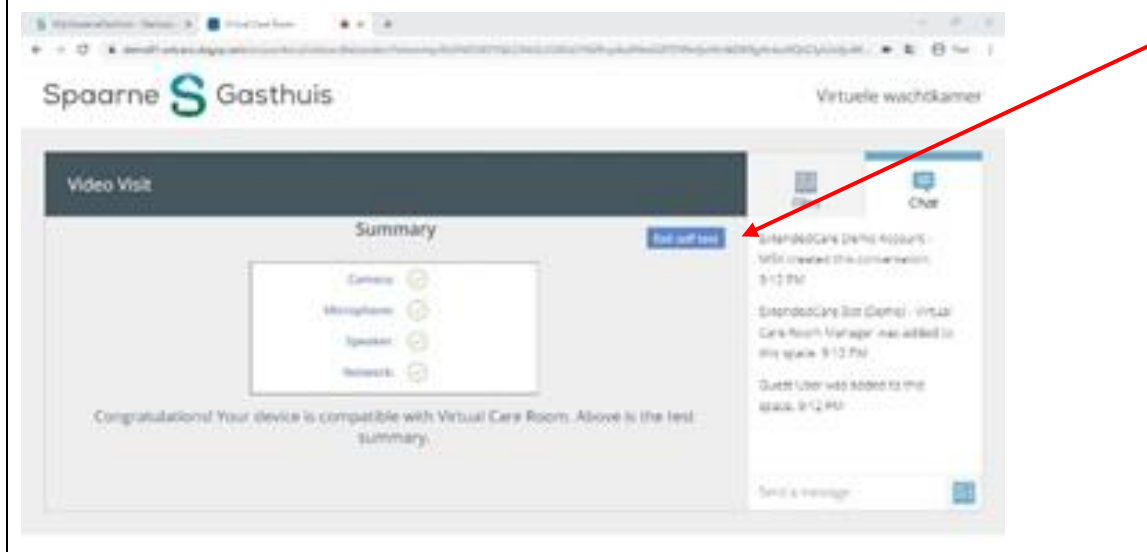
Spaarne Gasthuis

Virtuele wachtkamer

Video Visit

Summary

End self test

Camera

Microphone

Speaker

Network

Congratulations! Your device is compatible with Virtual Care Room. Above is the test summary.

Files

Chat

ExtendedCare Demo Account - MSK created this conversation. 9:12 PM

ExtendedCare Bot (Demo) - Virtual Care Room Manager was added to this space. 9:12 PM

Guest User was added to this space. 9:12 PM

Send a message